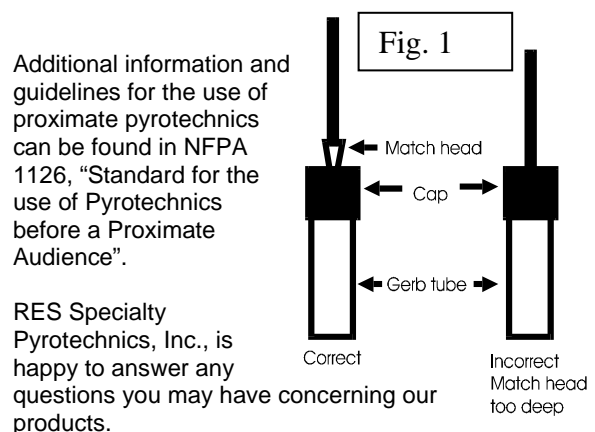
Additional information and guidelines for the use of proximate pyrotechnics can be found in NFPA 1126, “Standard for the use of Pyrotechnics before a Proximate Audience”.

RES Specialty Pyrotechnics, Inc., is happy to answer any questions you may have concerning our products.

Fig. 1

Match head

Cap

Gerb tube

Correct

Incorrect Match head too deep